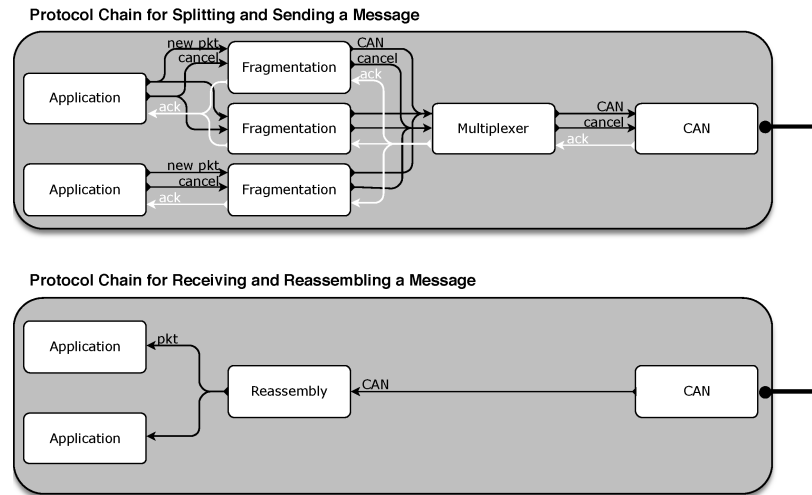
Protocol Chain for Splitting and Sending a Message

new pkt
cancel
Application
ack
Fragmentation
CAN
cancel
ack
Fragmentation
Multiplexer
CAN
cancel
ack
CAN
new pkt
cancel
Application
ack
Fragmentation

Protocol Chain for Receiving and Reassembling a Message

Application
pkt
Reassembly
CAN
CAN
Application